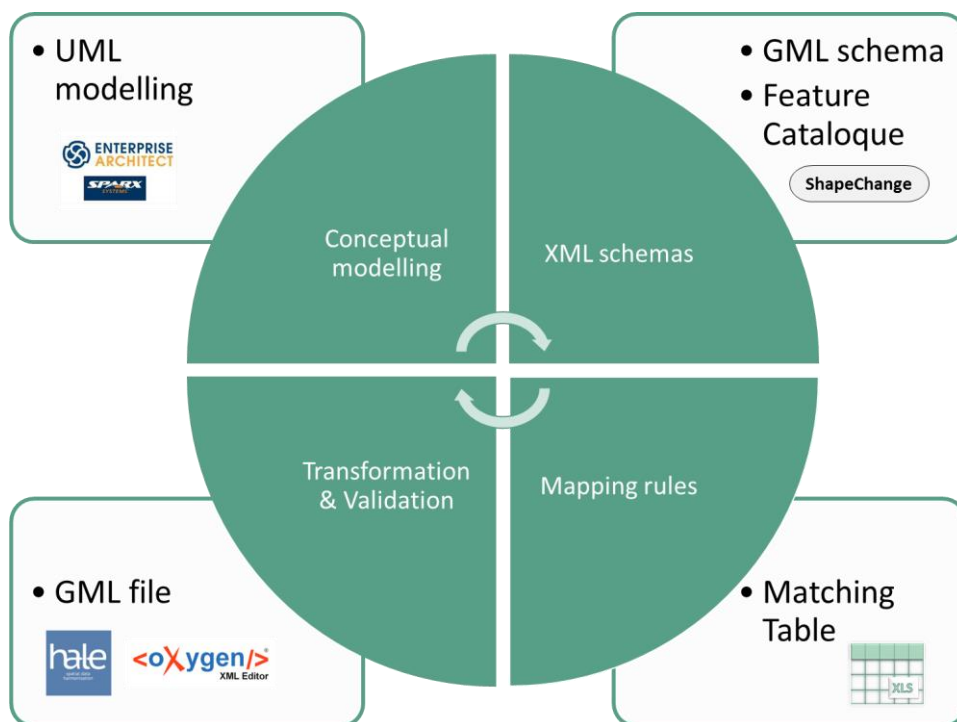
• UML modelling

ENTERPRISE ARCHITECT

SPARX SYSTEMS

• GML schema
• Feature Cataloque

ShapeChange

Conceptual modelling

XML schemas

Transformation & Validation

Mapping rules

• GML file

hale

<oXygen/> XML Editor

• Matching Table

XLS